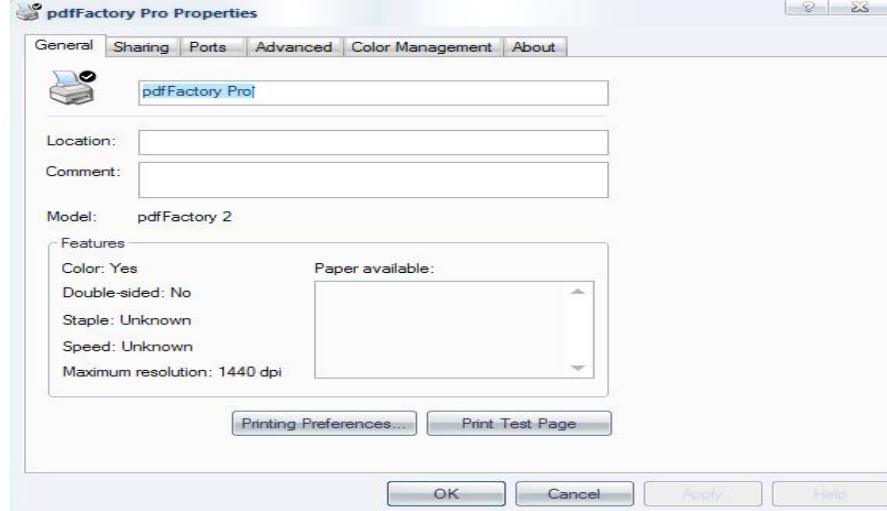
pdfFactory Pro Properties

General Sharing Ports Advanced Color Management About

pdfFactory Pro

Location:

Comment:

Model: pdfFactory 2

Features

Color: Yes

Double-sided: No

Staple: Unknown

Speed: Unknown

Maximum resolution: 1440 dpi

Paper available:

Printing Preferences...

Print Test Page

OK

Cancel

Apply

Help